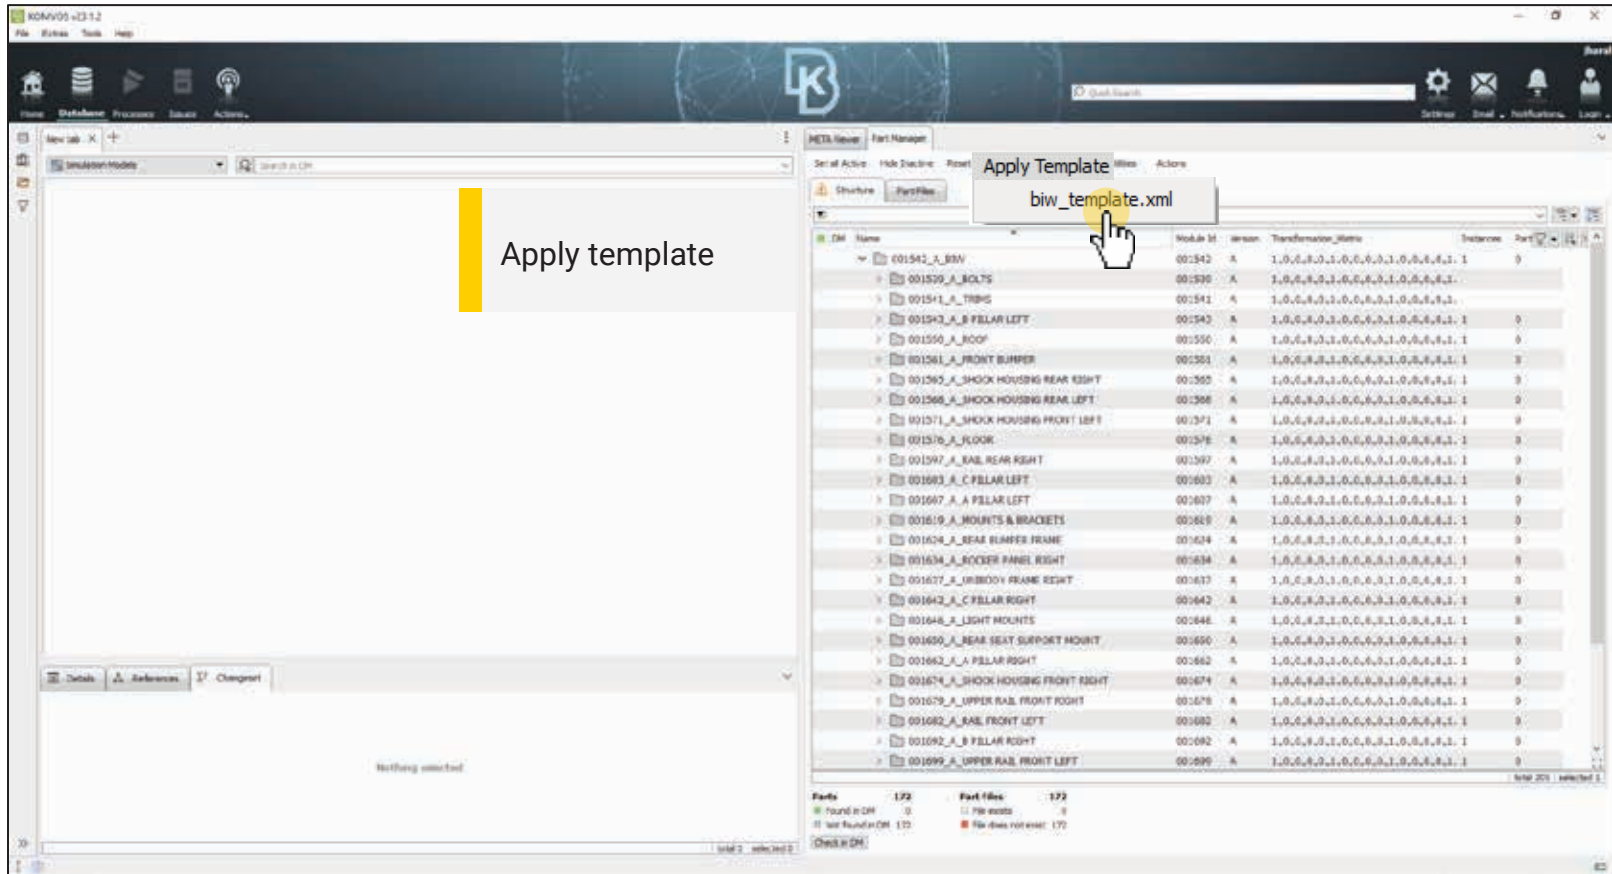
KONVOS v23.1.2
File Extras Tools Help

Home Database Processes Issues Actions
Quick Search
Settings Email Notifications Login

New tab
Simulation Models
Search in DM

Apply template

Details References Changeset
Nothing selected
total 2 selected 0

META Viewer Part Manager
Set all Active Hide Inactive Reset Apply Template Utilities Actions
Structure Part Files
biw_template.xml

| DM | Name | Module Id | Version | Transformation_Matrix | Instances |
|---|---|---|---|---|---|
| | 001542_A_BIW | 001542 | A | 1,0,0,0,0,1,0,0,0,0,1,0,0,0,0,1 | 1 |
| | 001520_A_BOLTS | 001520 | A | 1,0,0,0,0,1,0,0,0,0,1,0,0,0,0,1 | |
| | 001541_A_TRIMS | 001541 | A | 1,0,0,0,0,1,0,0,0,0,1,0,0,0,0,1 | |
| | 001543_A_B PILLAR LEFT | 001543 | A | 1,0,0,0,0,1,0,0,0,0,1,0,0,0,0,1 | 1 |
| | 001550_A_ROOF | 001550 | A | 1,0,0,0,0,1,0,0,0,0,1,0,0,0,0,1 | 1 |
| | 001561_A_FRONT BUMPER | 001561 | A | 1,0,0,0,0,1,0,0,0,0,1,0,0,0,0,1 | 1 |
| | 001565_A_SHOCK HOUSING REAR RIGHT | 001565 | A | 1,0,0,0,0,1,0,0,0,0,1,0,0,0,0,1 | 1 |
| | 001568_A_SHOCK HOUSING REAR LEFT | 001568 | A | 1,0,0,0,0,1,0,0,0,0,1,0,0,0,0,1 | 1 |
| | 001571_A_SHOCK HOUSING FRONT LEFT | 001571 | A | 1,0,0,0,0,1,0,0,0,0,1,0,0,0,0,1 | 1 |
| | 001576_A_FLOOR | 001576 | A | 1,0,0,0,0,1,0,0,0,0,1,0,0,0,0,1 | 1 |
| | 001597_A_RAIL REAR RIGHT | 001597 | A | 1,0,0,0,0,1,0,0,0,0,1,0,0,0,0,1 | 1 |
| | 001603_A_C PILLAR LEFT | 001603 | A | 1,0,0,0,0,1,0,0,0,0,1,0,0,0,0,1 | 1 |
| | 001607_A_A PILLAR LEFT | 001607 | A | 1,0,0,0,0,1,0,0,0,0,1,0,0,0,0,1 | 1 |
| | 001619_A_MOUNTS & BRACKETS | 001619 | A | 1,0,0,0,0,1,0,0,0,0,1,0,0,0,0,1 | 1 |
| | 001624_A_REAR BUMPER FRAME | 001624 | A | 1,0,0,0,0,1,0,0,0,0,1,0,0,0,0,1 | 1 |
| | 001634_A_ROCKER PANEL RIGHT | 001634 | A | 1,0,0,0,0,1,0,0,0,0,1,0,0,0,0,1 | 1 |
| | 001637_A_UNBODY FRAME RIGHT | 001637 | A | 1,0,0,0,0,1,0,0,0,0,1,0,0,0,0,1 | 1 |
| | 001642_A_C PILLAR RIGHT | 001642 | A | 1,0,0,0,0,1,0,0,0,0,1,0,0,0,0,1 | 1 |
| | 001646_A_LIGHT MOUNTS | 001646 | A | 1,0,0,0,0,1,0,0,0,0,1,0,0,0,0,1 | 1 |
| | 001650_A_REAR SEAT SUPPORT MOUNT | 001650 | A | 1,0,0,0,0,1,0,0,0,0,1,0,0,0,0,1 | 1 |
| | 001662_A_A PILLAR RIGHT | 001662 | A | 1,0,0,0,0,1,0,0,0,0,1,0,0,0,0,1 | 1 |
| | 001674_A_SHOCK HOUSING FRONT RIGHT | 001674 | A | 1,0,0,0,0,1,0,0,0,0,1,0,0,0,0,1 | 1 |
| | 001679_A_UPPER RAIL FRONT RIGHT | 001679 | A | 1,0,0,0,0,1,0,0,0,0,1,0,0,0,0,1 | 1 |
| | 001682_A_RAIL FRONT LEFT | 001682 | A | 1,0,0,0,0,1,0,0,0,0,1,0,0,0,0,1 | 1 |
| | 001692_A_B PILLAR RIGHT | 001692 | A | 1,0,0,0,0,1,0,0,0,0,1,0,0,0,0,1 | 1 |
| | 001699_A_UPPER RAIL FRONT LEFT | 001699 | A | 1,0,0,0,0,1,0,0,0,0,1,0,0,0,0,1 | 1 |

total 201 selected 1

Parts 172
Found in DM 0
Not found in DM 172
Part files 172
File exists 0
File does not exist 172
Check in DM